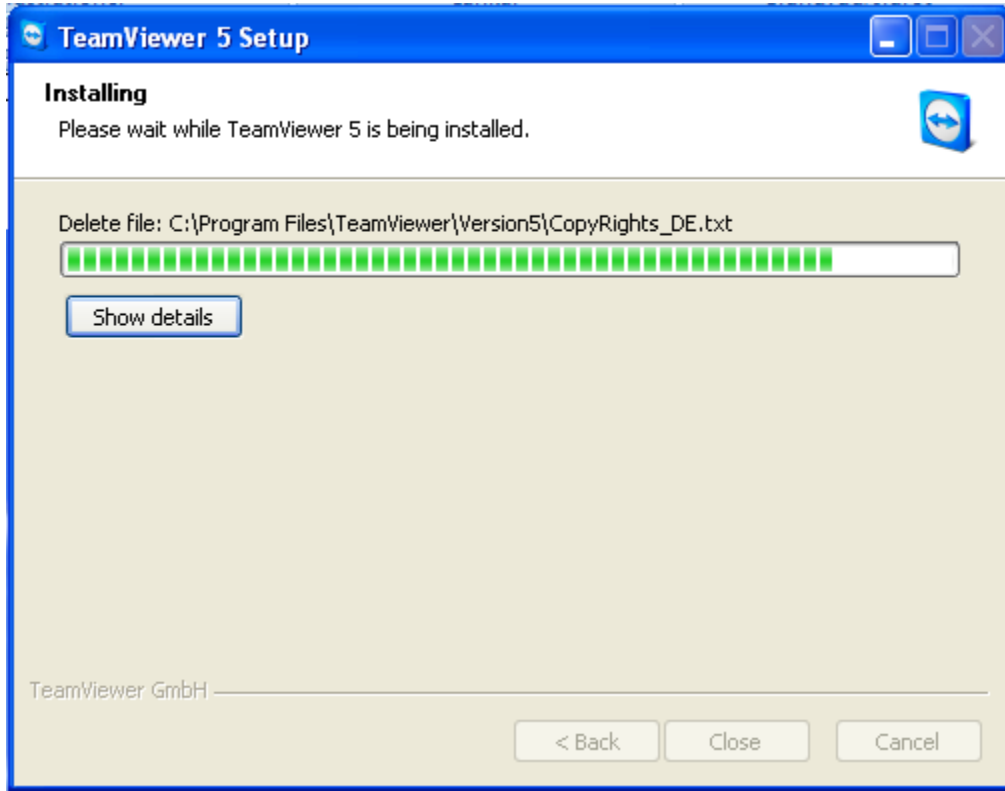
TeamViewer 5 Setup

Installing

Please wait while TeamViewer 5 is being installed.

Delete file: C:\Program Files\TeamViewer\Version5\CopyRights_DE.txt

Show details

TeamViewer GmbH

< Back

Close

Cancel